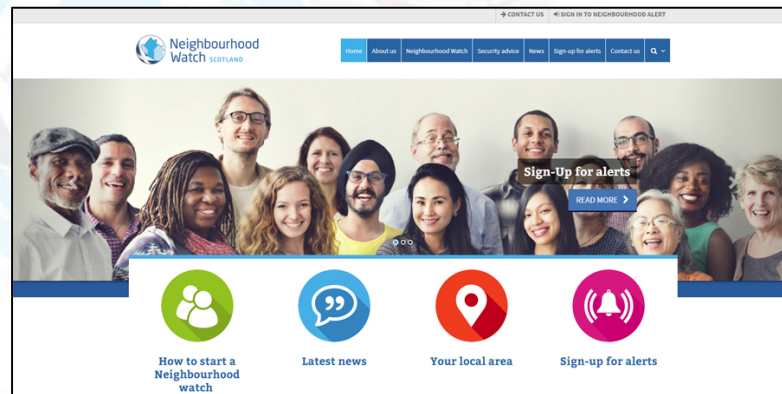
CONTACT US SIGN IN TO NEIGHBOURHOOD ALERT

Neighbourhood Watch SCOTLAND

Home About us Neighbourhood Watch Security advice News Sign-up for alerts Contact us

Sign-Up for alerts

READ MORE

How to start a Neighbourhood watch

Latest news

Your local area

Sign-up for alerts